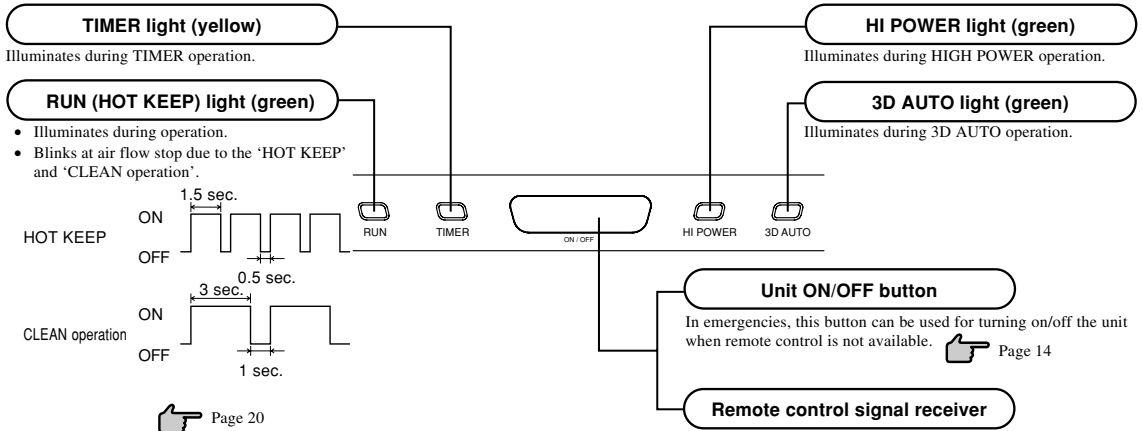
TIMER light (yellow)

Illuminates during TIMER operation.

RUN (HOT KEEP) light (green)

• Illuminates during operation.
• Blinks at air flow stop due to the 'HOT KEEP' and 'CLEAN operation'.

1.5 sec.

ON

HOT KEEP

OFF

0.5 sec.

3 sec.

ON

CLEAN operation

OFF

1 sec.

Page 20

RUN

TIMER

ON / OFF

HI POWER

3D AUTO

HI POWER light (green)

Illuminates during HIGH POWER operation.

3D AUTO light (green)

Illuminates during 3D AUTO operation.

Unit ON/OFF button

In emergencies, this button can be used for turning on/off the unit when remote control is not available. Page 14

Remote control signal receiver